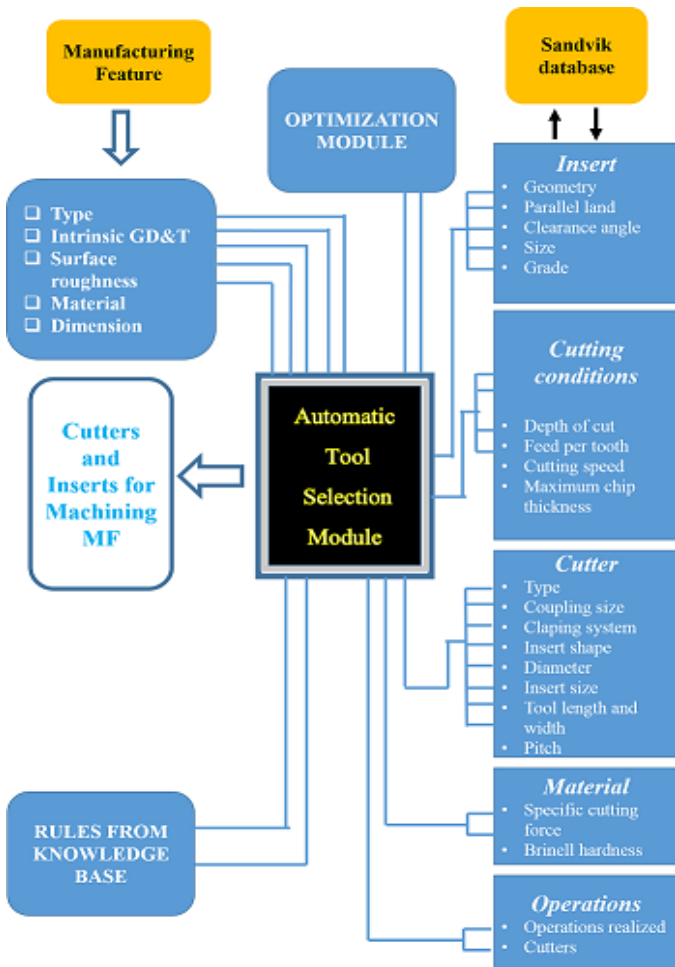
Manufacturing Feature

OPTIMIZATION MODULE

Sandvik database

- Type
- Intrinsic GD&T
- Surface roughness
- Material
- Dimension

Insert
- Geometry
- Parallel land
- Clearance angle
- Size
- Grade

Cutting conditions
- Depth of cut
- Feed per tooth
- Cutting speed
- Maximum chip thickness

Cutters and Inserts for Machining MF

Automatic Tool Selection Module

Cutter
- Type
- Coupling size
- Claping system
- Insert shape
- Diameter
- Insert size
- Tool length and width
- Pitch

Material
- Specific cutting force
- Brinell hardness

RULES FROM KNOWLEDGE BASE

Operations
- Operations realized
- Cutters